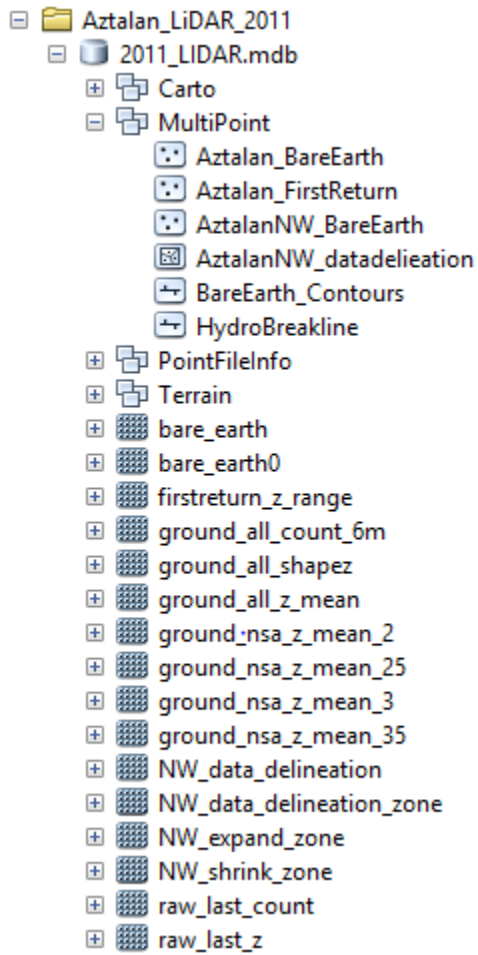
Aztalan_LiDAR_2011
2011_LIDAR.mdb
Carto
MultiPoint
Aztalan_BareEarth
Aztalan_FirstReturn
AztalanNW_BareEarth
AztalanNW_datadelieation
BareEarth_Contours
HydroBreakline
PointFileInfo
Terrain
bare_earth
bare_earth0
firstreturn_z_range
ground_all_count_6m
ground_all_shapez
ground_all_z_mean
ground_nsa_z_mean_2
ground_nsa_z_mean_25
ground_nsa_z_mean_3
ground_nsa_z_mean_35
NW_data_delineation
NW_data_delineation_zone
NW_expand_zone
NW_shrink_zone
raw_last_count
raw_last_z